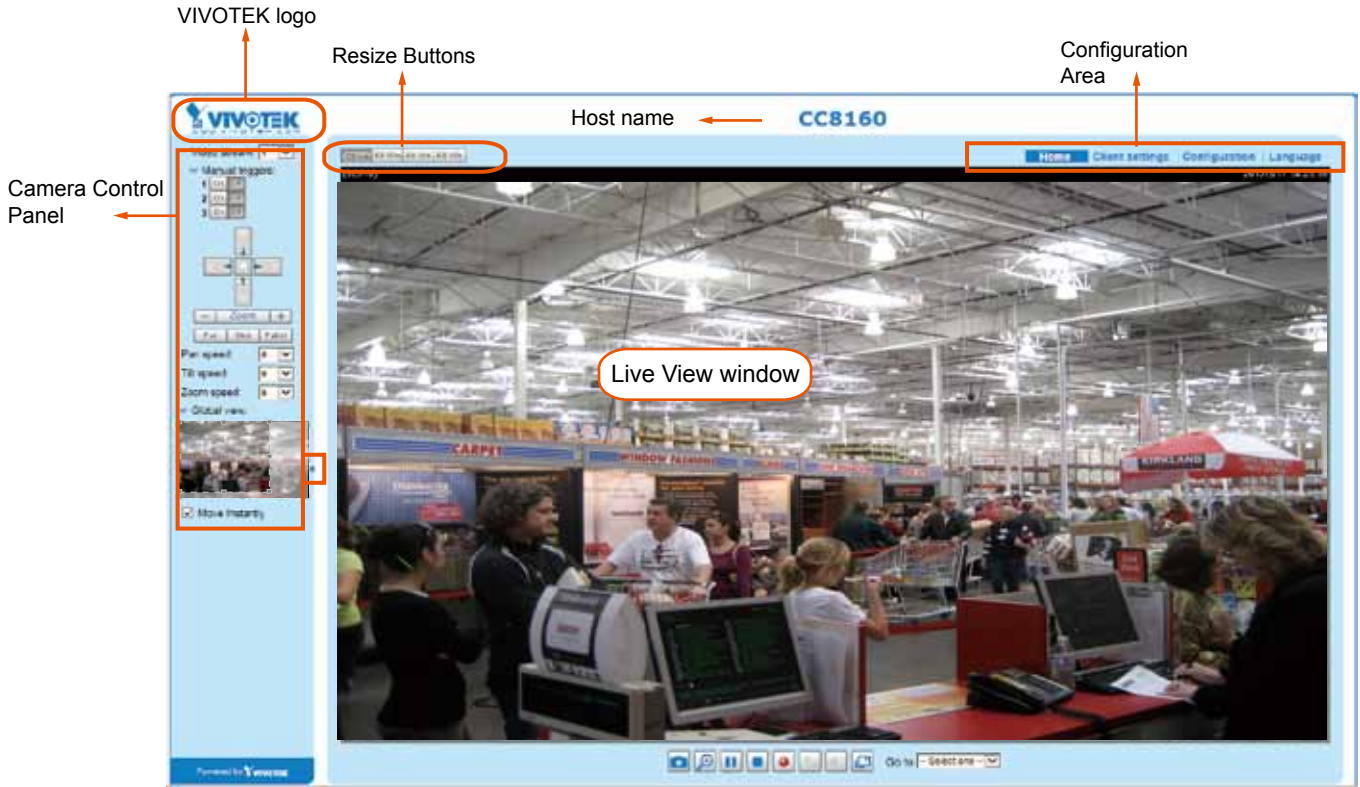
VIVOTEK logo

Resize Buttons

Configuration Area

Camera Control Panel

Host name

CC8160

VIVOTEK

Video stream

Manual triggers

1 On Off

2 On Off

3 On Off

Zoom

Pan speed

Tilt speed

Zoom speed

Global view

Move instantly

Powered by VIVOTEK

Home | Client settings | Configuration | Language

Live View window

CARPET

WINDOW FASHIONS

KIRKLAND

Go to -- Select one --